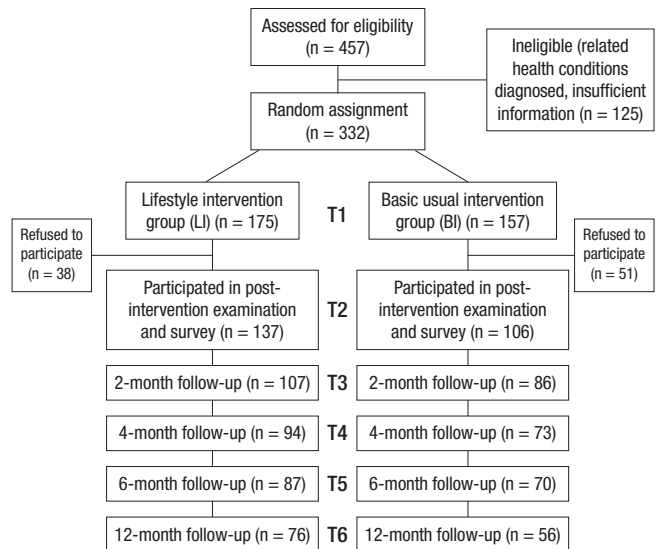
Assessed for eligibility (n = 457)

Ineligible (related health conditions diagnosed, insufficient information (n = 125)

Random assignment (n = 332)

Lifestyle intervention group (LI) (n = 175)

T1

Basic usual intervention group (BI) (n = 157)

Refused to participate (n = 38)

Refused to participate (n = 51)

Participated in post-intervention examination and survey (n = 137)

T2

Participated in post-intervention examination and survey (n = 106)

2-month follow-up (n = 107)

T3

2-month follow-up (n = 86)

4-month follow-up (n = 94)

T4

4-month follow-up (n = 73)

6-month follow-up (n = 87)

T5

6-month follow-up (n = 70)

12-month follow-up (n = 76)

T6

12-month follow-up (n = 56)